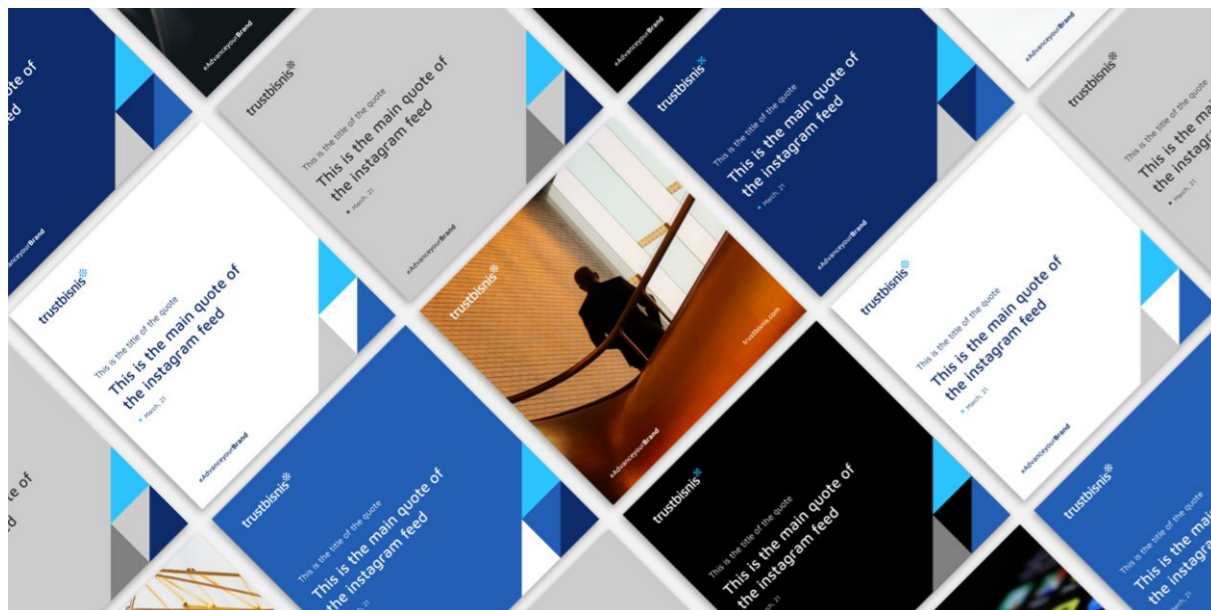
uote of
ed

#AdvanceyourBrand

#AdvanceyourBrand

trustbisnis

This is the title of the quote
This is the main quote of the instagram feed
March, 21

#AdvanceyourBrand

#AdvanceyourBrand

trustbisnis

This is the title of the quote
This is the main quote of the instagram feed
March, 21

#AdvanceyourBrand

#AdvanceyourBrand

trustbisnis

This is the title of the quote
This is the main quote of the instagram feed
March, 21

trustbisnis

This is the title of the quote
This is the main quote of the instagram feed
March, 21

#AdvanceyourBrand

trustbisnis

This is the title of the quote
This is the main quote of the instagram feed
March, 21

trustbisnis
trustbisnis.com
#AdvanceyourBrand

trustbisnis

This is the title of the quote
This is the main quote of the instagram feed
March, 21

trustbisnis

This is the title of the quote
This is the main quote of the instagram feed
March, 21

#AdvanceyourBrand

trustbisnis

This is the title of the quote
This is the main quote of the instagram feed
March, 21

trustbisnis

This is the title of the quote
This is the main quote of the instagram feed
March, 21

ote of
d